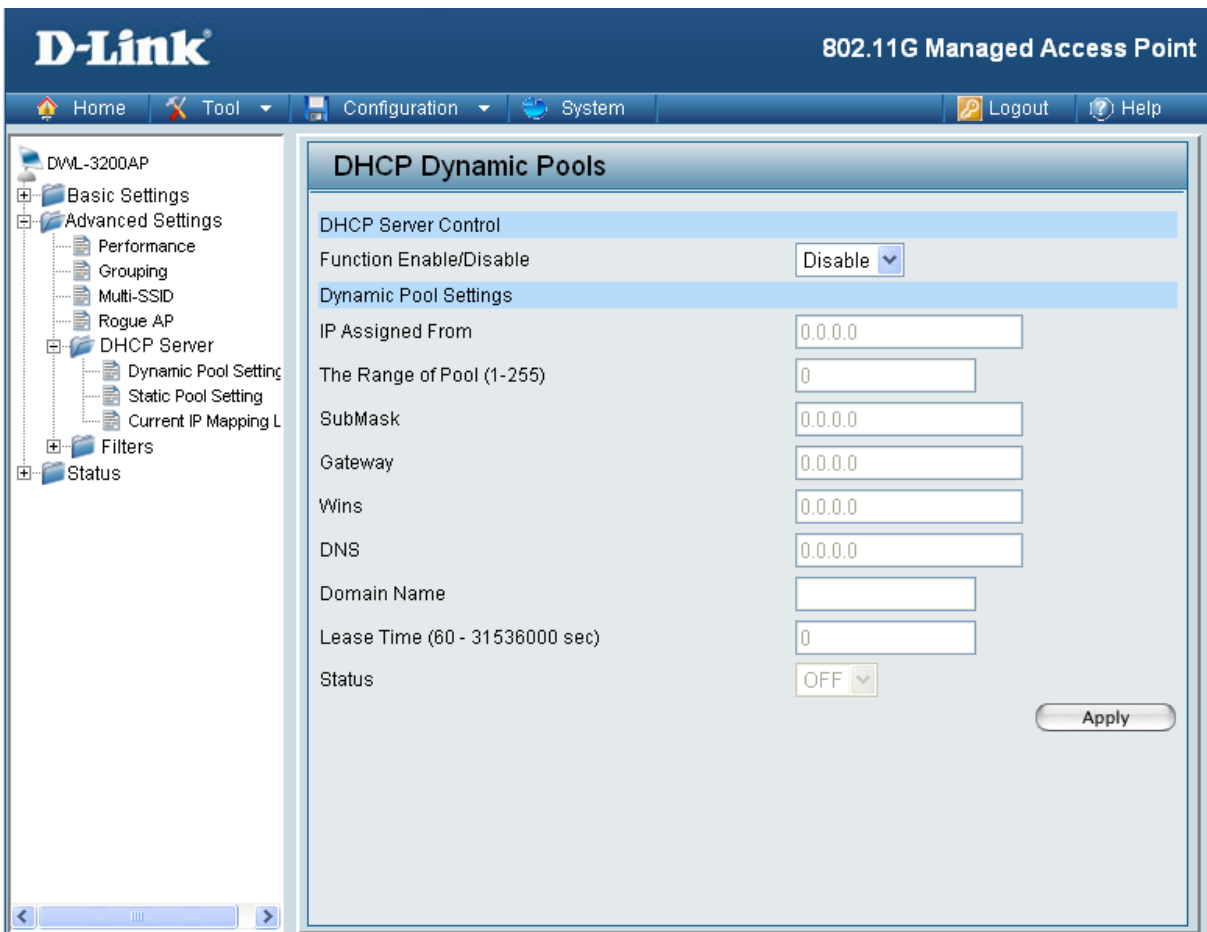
D-Link

802.11G Managed Access Point

Home | Tool | Configuration | System | Logout | Help

DWL-3200AP
Basic Settings
Advanced Settings
Performance
Grouping
Multi-SSID
Rogue AP
DHCP Server
Dynamic Pool Setting
Static Pool Setting
Current IP Mapping L
Filters
Status

DHCP Dynamic Pools

DHCP Server Control
Function Enable/Disable Disable
Dynamic Pool Settings
IP Assigned From 0.0.0.0
The Range of Pool (1-255) 0
SubMask 0.0.0.0
Gateway 0.0.0.0
Wins 0.0.0.0
DNS 0.0.0.0
Domain Name
Lease Time (60 - 31536000 sec) 0
Status OFF

Apply